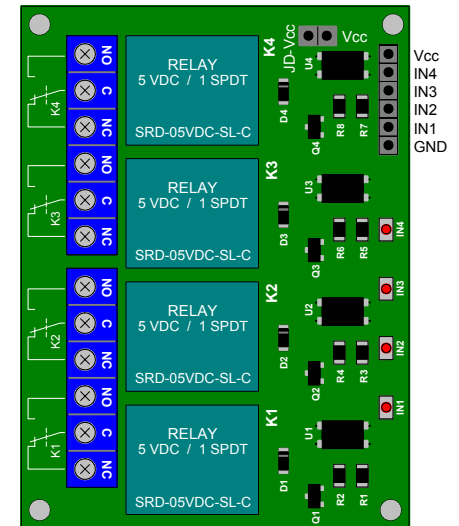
JD-Vcc
Vcc
K4
RELAY
5 VDC / 1 SPDT
SRD-05VDC-SL-C
NO
C
NC
K4
U4
D4
Q4
R8
R7
Vcc
IN4
IN3
IN2
IN1
GND
K3
RELAY
5 VDC / 1 SPDT
SRD-05VDC-SL-C
NO
C
NC
K3
U3
D3
Q3
R6
R5
IN4
K2
RELAY
5 VDC / 1 SPDT
SRD-05VDC-SL-C
NO
C
NC
K2
U2
D2
Q2
R4
R3
IN3
IN2
K1
RELAY
5 VDC / 1 SPDT
SRD-05VDC-SL-C
NO
C
NC
K1
U1
D1
Q1
R2
R1
IN1